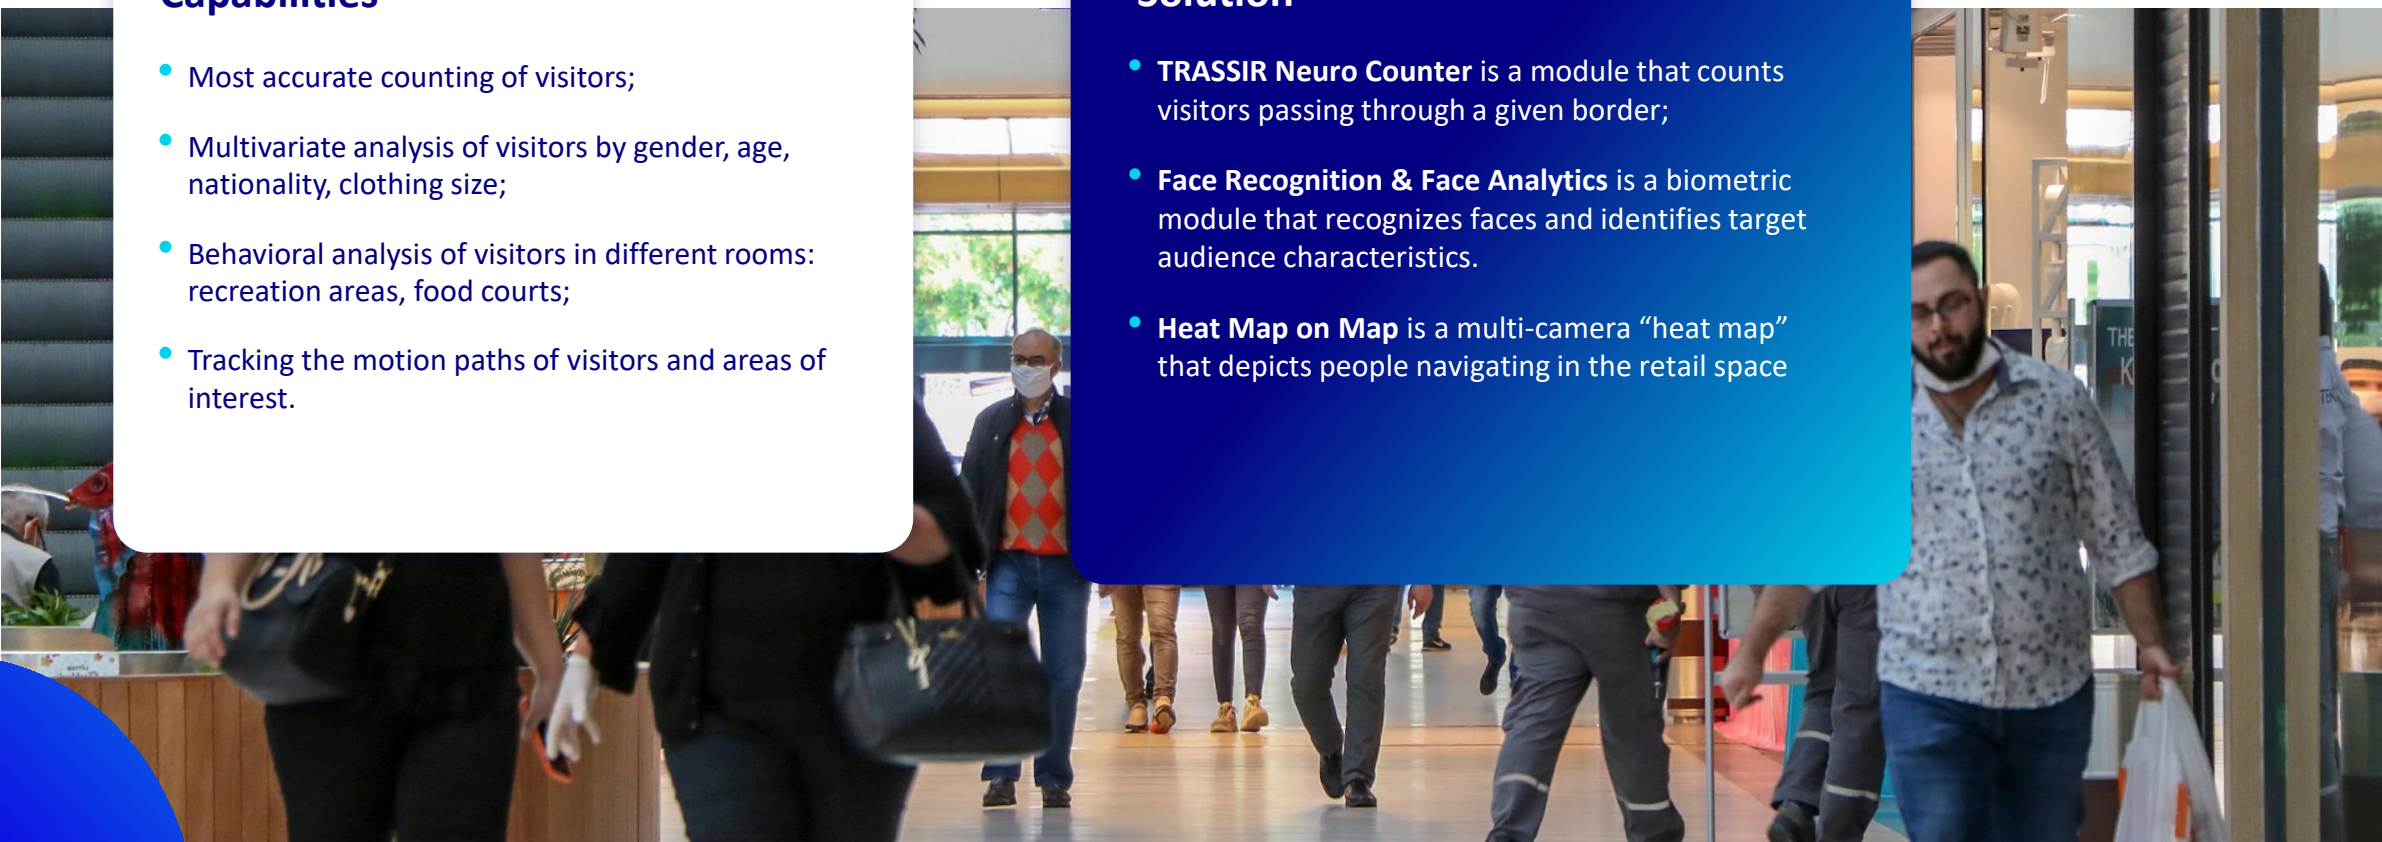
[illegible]

- Most accurate counting of visitors;
- Multivariate analysis of visitors by gender, age, nationality, clothing size;
- Behavioral analysis of visitors in different rooms: recreation areas, food courts;
- Tracking the motion paths of visitors and areas of interest.

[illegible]

- **TRASSIR Neuro Counter** is a module that counts visitors passing through a given border;
- **Face Recognition & Face Analytics** is a biometric module that recognizes faces and identifies target audience characteristics.
- **Heat Map on Map** is a multi-camera “heat map” that depicts people navigating in the retail space